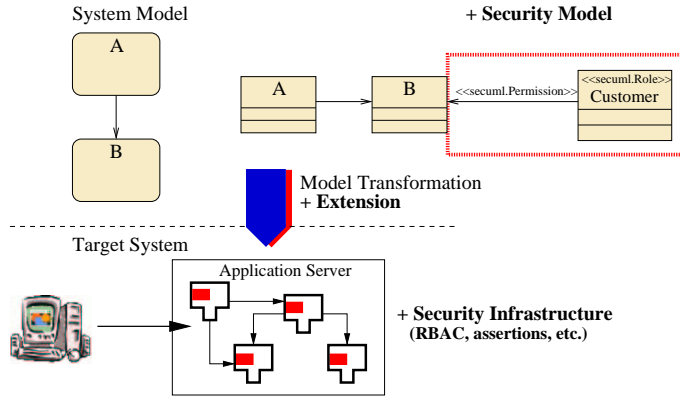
System Model

+ **Security Model**

A

B

A

B

<<secuml.Permission>>

<<secuml.Role>>
Customer

Model Transformation
+ **Extension**

Target System

Application Server

+ **Security Infrastructure**
**(RBAC, assertions, etc.)**